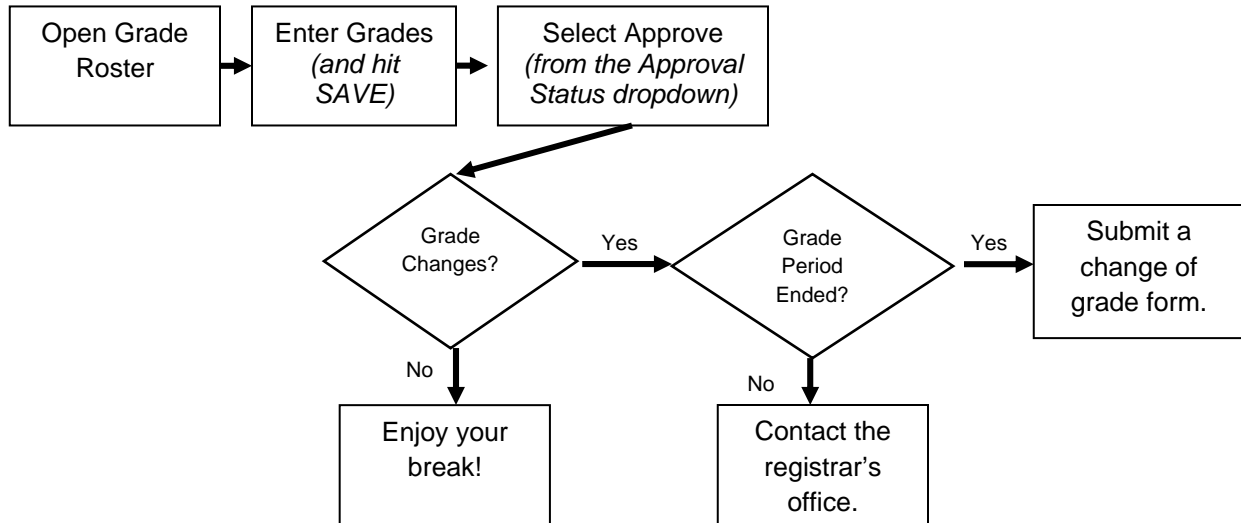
Open Grade Roster

Enter Grades *(and hit SAVE)*

Select Approve *(from the Approval Status dropdown)*

Grade Changes?

Yes

Grade Period Ended?

Yes

Submit a change of grade form.

No

Enjoy your break!

No

Contact the registrar's office.